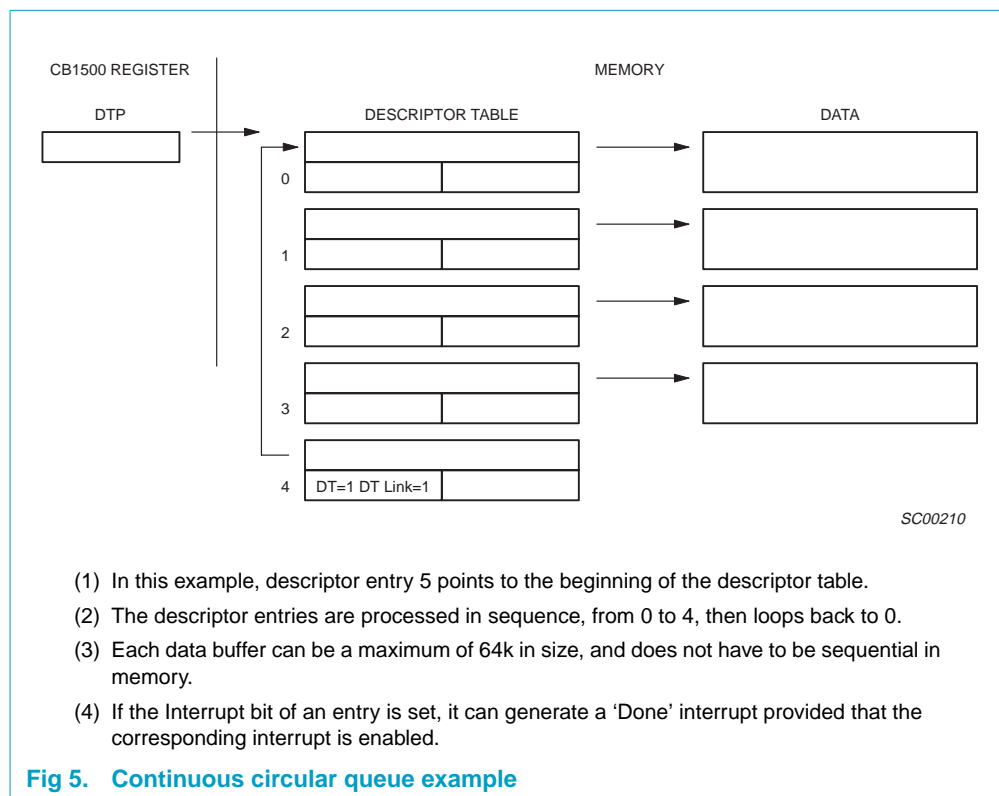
CB1500 REGISTER

MEMORY

DTP

DESCRIPTOR TABLE

DATA

0

1

2

3

4

DT=1 DT Link=1

SC00210

(1) In this example, descriptor entry 5 points to the beginning of the descriptor table.

(2) The descriptor entries are processed in sequence, from 0 to 4, then loops back to 0.

(3) Each data buffer can be a maximum of 64k in size, and does not have to be sequential in memory.

(4) If the Interrupt bit of an entry is set, it can generate a 'Done' interrupt provided that the corresponding interrupt is enabled.

Fig 5. Continuous circular queue example